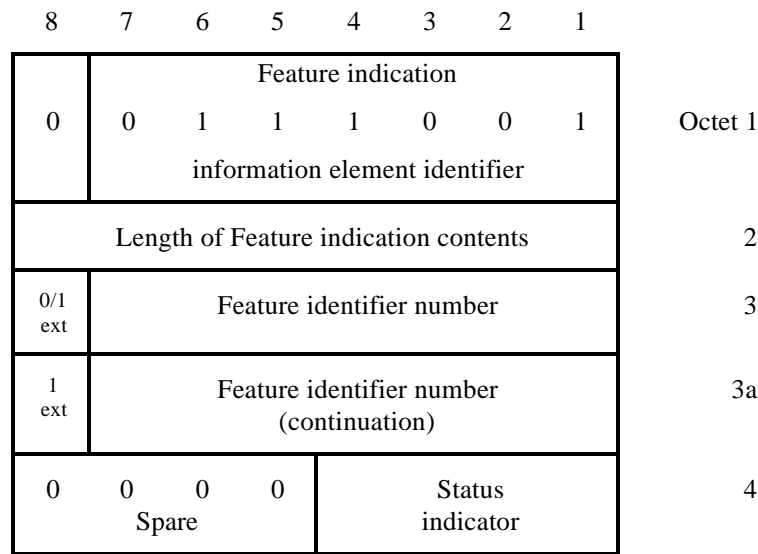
| 8 | 7 | 6 | 5 | 4 | 3 | 2 | 1 | |
|---|---|---|---|---|---|---|---|---|
| 0 | Feature indication<br>0 1 1 1 0 0 1<br>information element identifier | | | | | | | Octet 1 |
| Length of Feature indication contents | | | | | | | | 2 |
| 0/1 ext | Feature identifier number | | | | | | | 3 |
| 1 ext | Feature identifier number (continuation) | | | | | | | 3a |
| 0 | 0 0 0<br>Spare | | | Status indicator | | | | 4 |